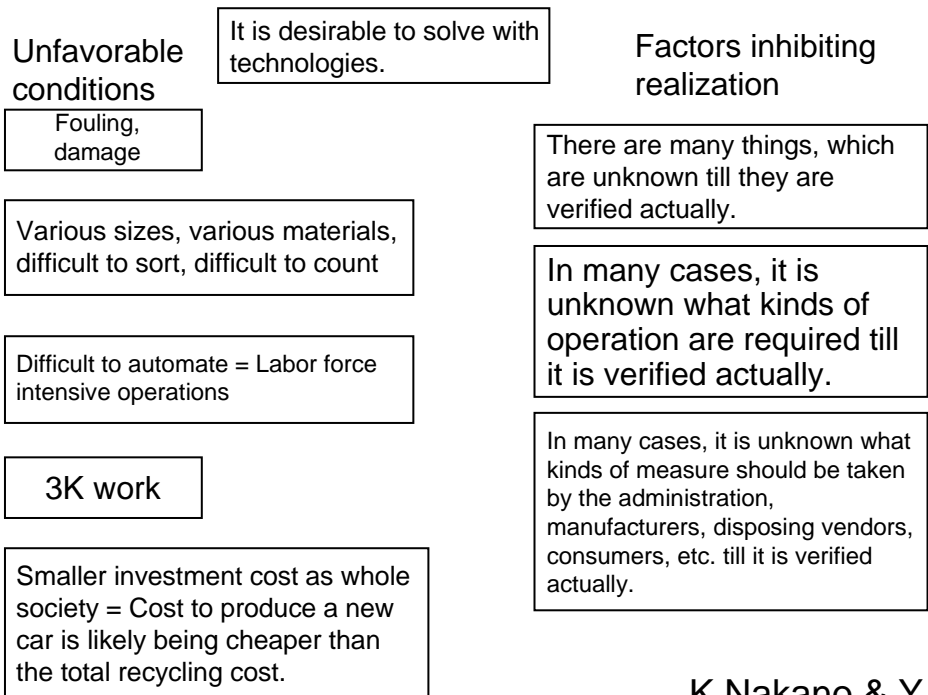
Unfavorable conditions

It is desirable to solve with technologies.

Factors inhibiting realization

Fouling, damage

There are many things, which are unknown till they are verified actually.

Various sizes, various materials, difficult to sort, difficult to count

In many cases, it is unknown what kinds of operation are required till it is verified actually.

Difficult to automate = Labor force intensive operations

In many cases, it is unknown what kinds of measure should be taken by the administration, manufacturers, disposing vendors, consumers, etc. till it is verified actually.

3K work

Smaller investment cost as whole society = Cost to produce a new car is likely being cheaper than the total recycling cost.

K Nakano & Y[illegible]